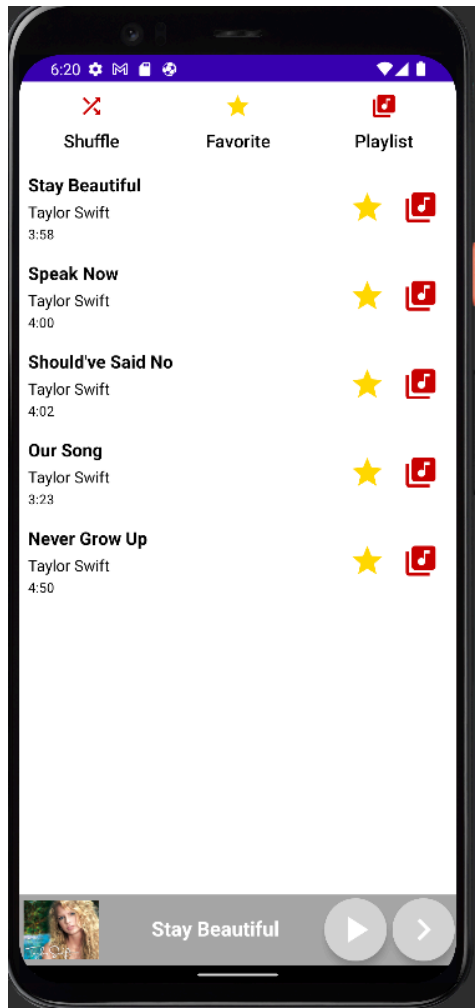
6:20

Shuffle Favorite Playlist

Stay Beautiful
Taylor Swift
3:58

Speak Now
Taylor Swift
4:00

Should've Said No
Taylor Swift
4:02

Our Song
Taylor Swift
3:23

Never Grow Up
Taylor Swift
4:50

Stay Beautiful